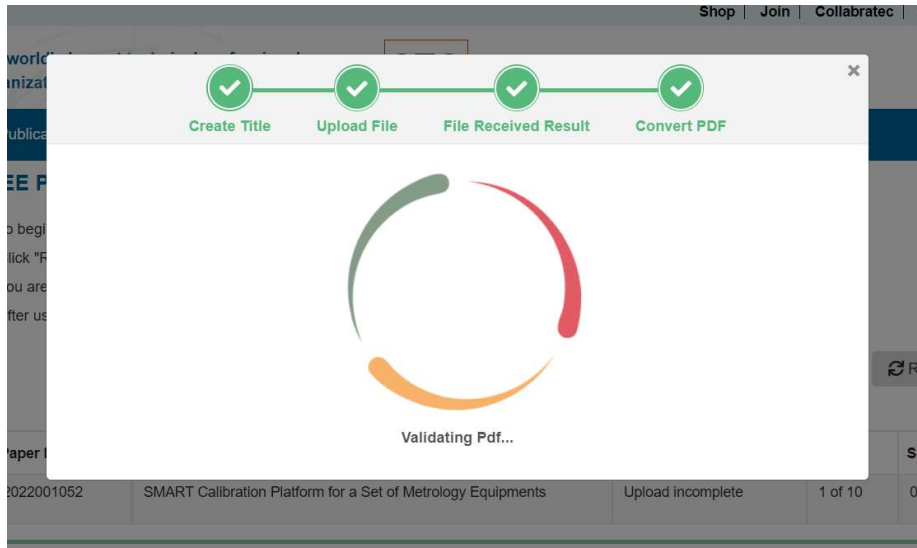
Shop | Join | Collabratec |

worldi
nizat

ublica

EE P

o begi
lick "R
ou are
fter us

×

Create Title

Upload File

File Received Result

Convert PDF

Validating Pdf...

R

Paper I

S

2022001052 | SMART Calibration Platform for a Set of Metrology Equipments | Upload incomplete | 1 of 10 | 0